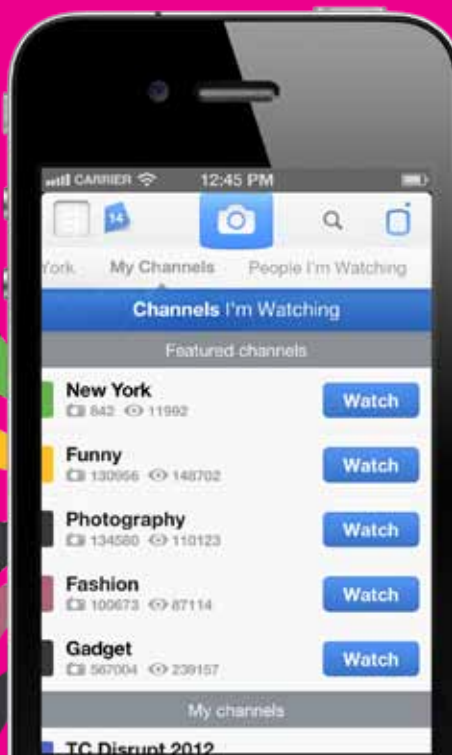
CARRIER 12:45 PM

14

York My Channels People I'm Watching

Channels I'm Watching

Featured channels

New York
842 11992
Watch

Funny
130956 148702
Watch

Photography
134580 110123
Watch

Fashion
100673 87114
Watch

Gadget
567004 239157
Watch

My channels

TC Disrupt 2012